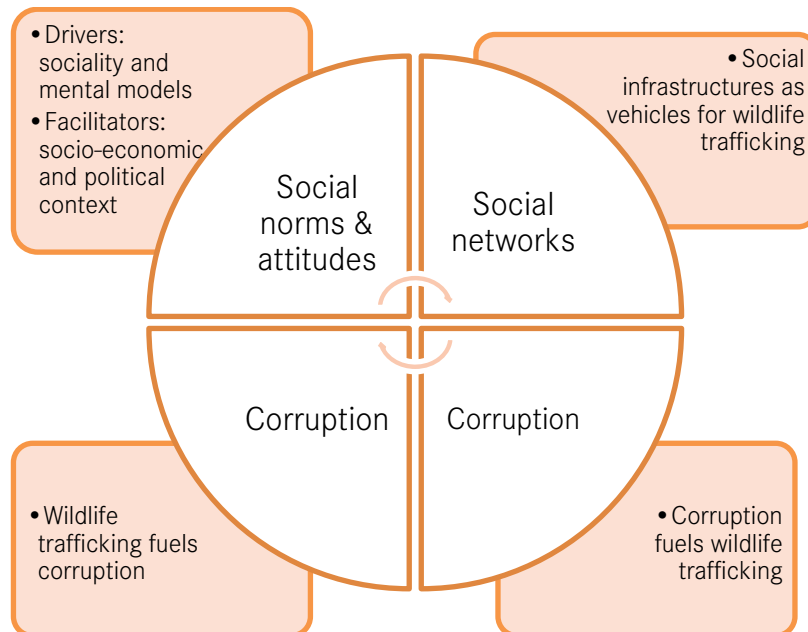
• Drivers: sociality and mental models
• Facilitators: socio-economic and political context

Social norms & attitudes

Social networks

• Social infrastructures as vehicles for wildlife trafficking

Corruption

Corruption

• Wildlife trafficking fuels corruption

• Corruption fuels wildlife trafficking